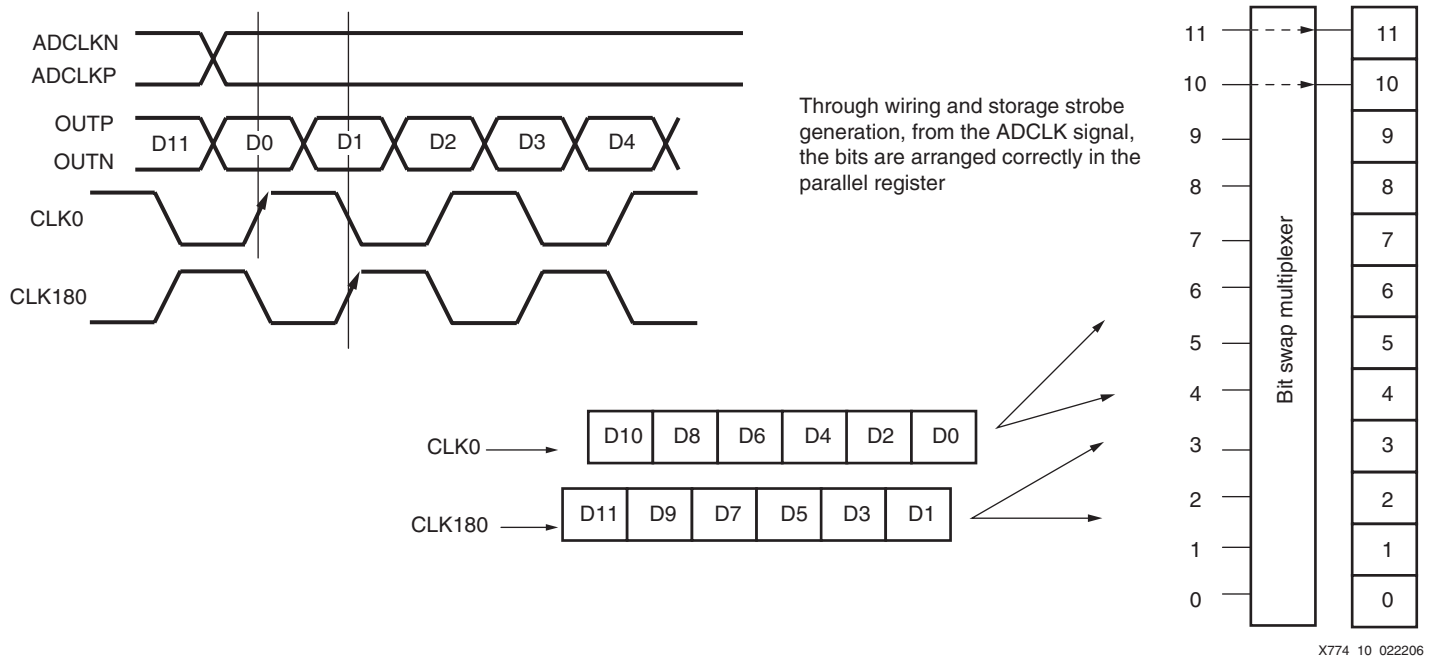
ADCLKN
ADCLKP
OUTP
OUTN
D11 D0 D1 D2 D3 D4
CLK0
CLK180

Through wiring and storage strobe generation, from the ADCLK signal, the bits are arranged correctly in the parallel register

CLK0

| D10 | D8 | D6 | D4 | D2 | D0 |
|---|---|---|---|---|---|

CLK180

| D11 | D9 | D7 | D5 | D3 | D1 |
|---|---|---|---|---|---|

11
10
9
8
7
6
5
4
3
2
1
0

Bit swap multiplexer

| 11 |
|---|
| 10 |
| 9 |
| 8 |
| 7 |
| 6 |
| 5 |
| 4 |
| 3 |
| 2 |
| 1 |
| 0 |

X774_10_022206